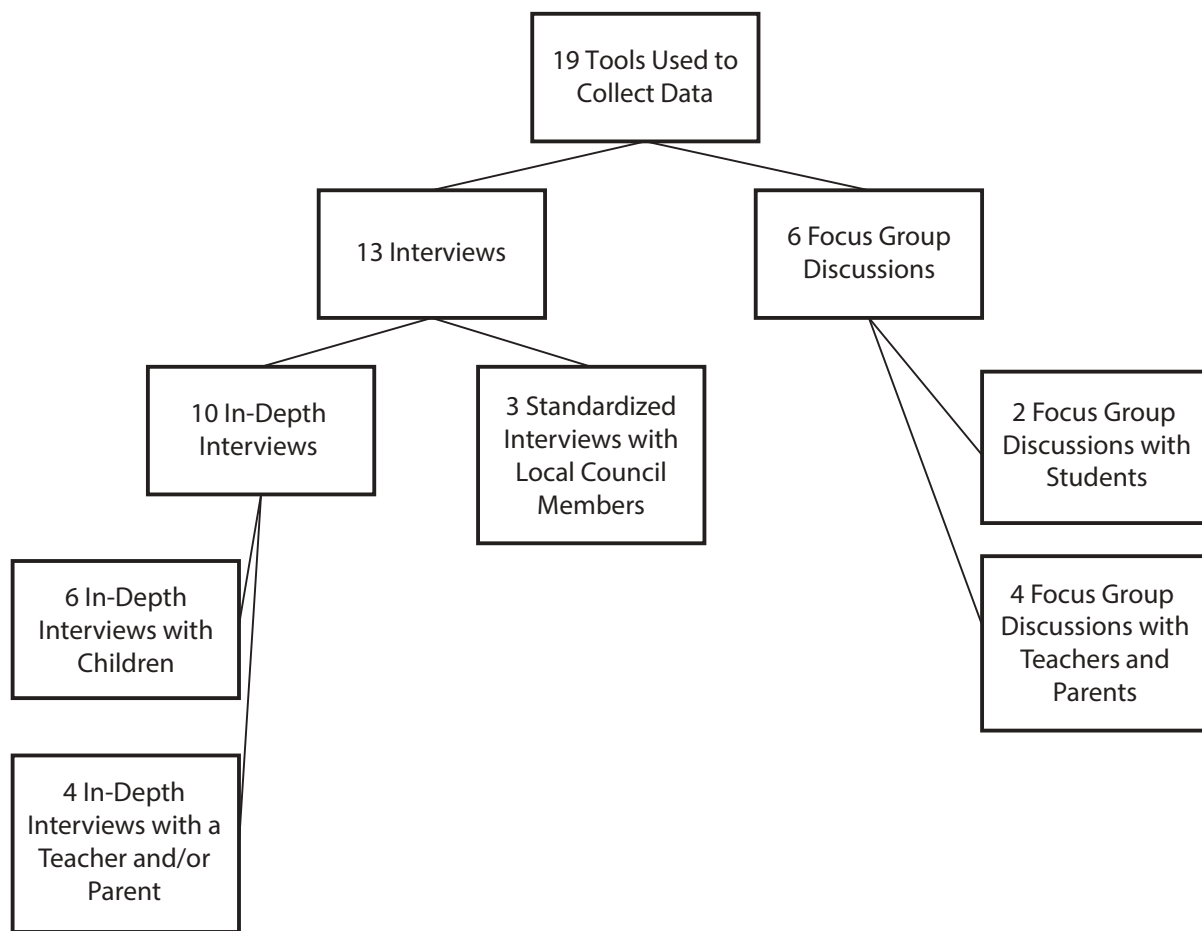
19 Tools Used to Collect Data

13 Interviews

6 Focus Group Discussions

10 In-Depth Interviews

3 Standardized Interviews with Local Council Members

2 Focus Group Discussions with Students

4 Focus Group Discussions with Teachers and Parents

6 In-Depth Interviews with Children

4 In-Depth Interviews with a Teacher and/or Parent